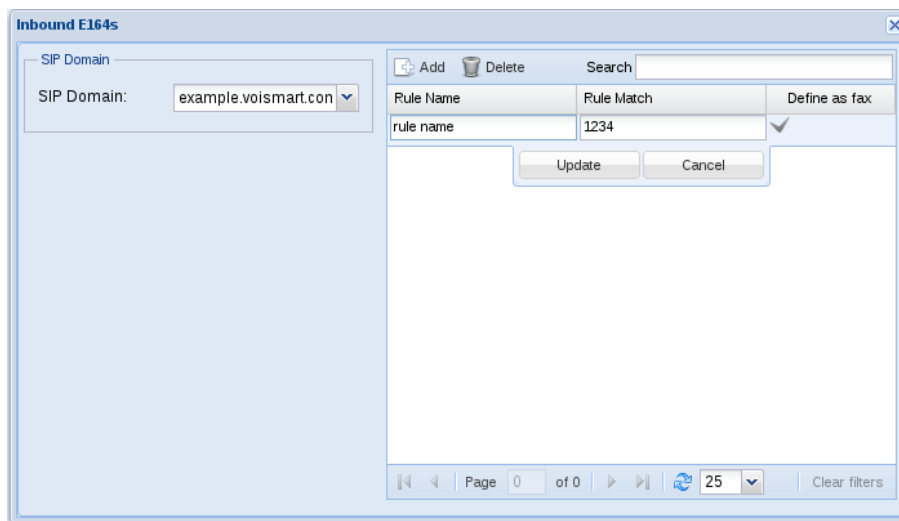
Inbound E164s

SIP Domain

SIP Domain: example.voismart.con

Add Delete Search

| Rule Name | Rule Match | Define as fax |
|---|---|---|
| rule name | 1234 | |

Update Cancel

Page 0 of 0 25 Clear filters